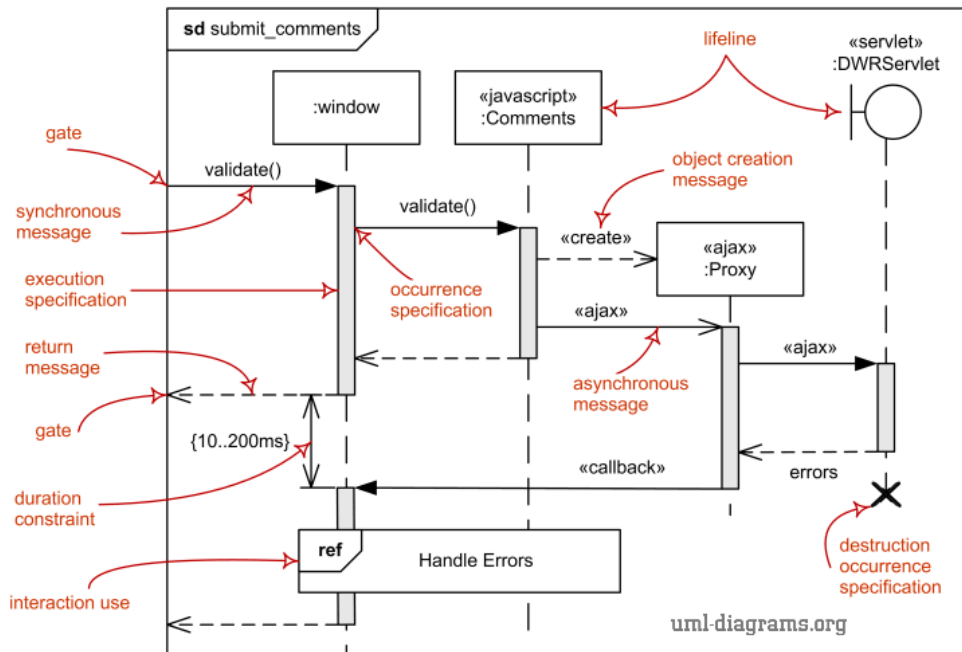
sd submit_comments

lifeline

«servlet» :DWRServlet

:window

«javascript» :Comments

gate

validate()

object creation message

synchronous message

validate()

«create»

«ajax» :Proxy

execution specification

occurrence specification

«ajax»

return message

«ajax»

asynchronous message

gate

{10..200ms}

errors

«callback»

duration constraint

ref

Handle Errors

destruction occurrence specification

interaction use

uml-diagrams.org